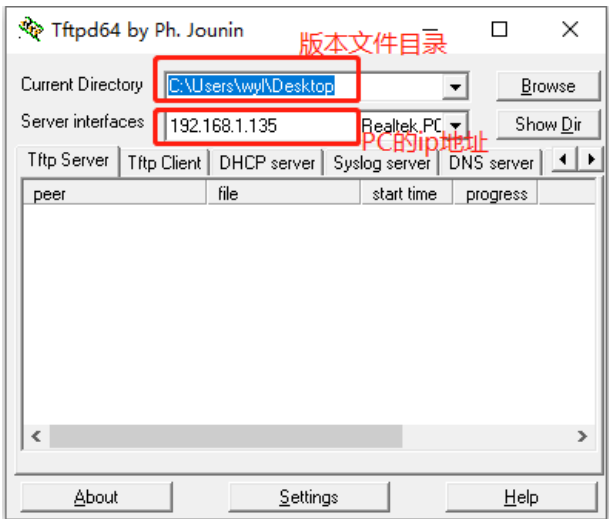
Tftpd64 by Ph. Jounin

版本文件目录

Current Directory C:\Users\wyl\Desktop Browse

Server interfaces 192.168.1.135 Realtek PC Show Dir

PC的ip地址

Tftp Server | Tftp Client | DHCP server | Syslog server | DNS server

| peer | file | start time | progress |
|---|---|---|---|

About Settings Help